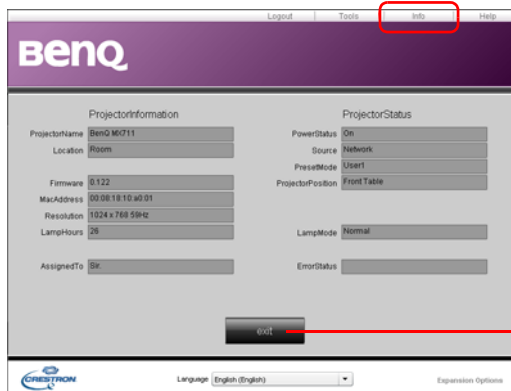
Logout | Tools | Info | Help

BenQ

ProjectorInformation

ProjectorName BenQ MX711
Location Room
Firmware 0.122
MacAddress 00:08:18:10:a0:01
Resolution 1024 x 768 59Hz
LampHours 26
AssignedTo Sir.

ProjectorStatus

PowerStatus On
Source Network
PresetMode User1
ProjectorPosition Front Table
LampMode Normal
ErrorStatus

exit

CRESTRON

Language English (English)

Expansion Options